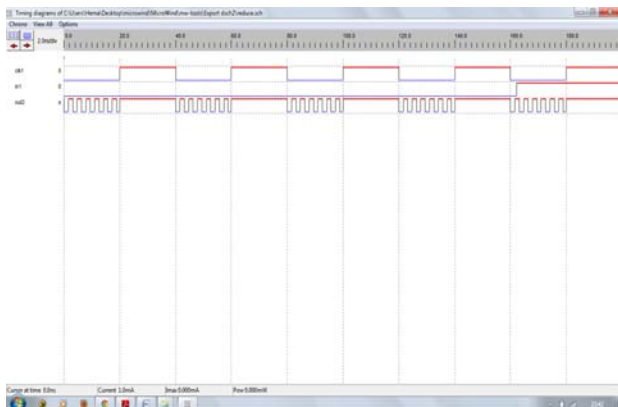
Timing diagrams of C:\Users\Hema\Desktop\microwind\MicroWind\mw-tools\Export dsch2\reduce.sch

Choose View All Options

2.0ns/div

0.0 20.0 40.0 60.0 80.0 100.0 120.0 140.0 160.0 180.0

clk1 0

in1 0

out2 0

Cursor at time 0.0ns Current 1.0mA Imax 0.000mA Pow 0.000mW